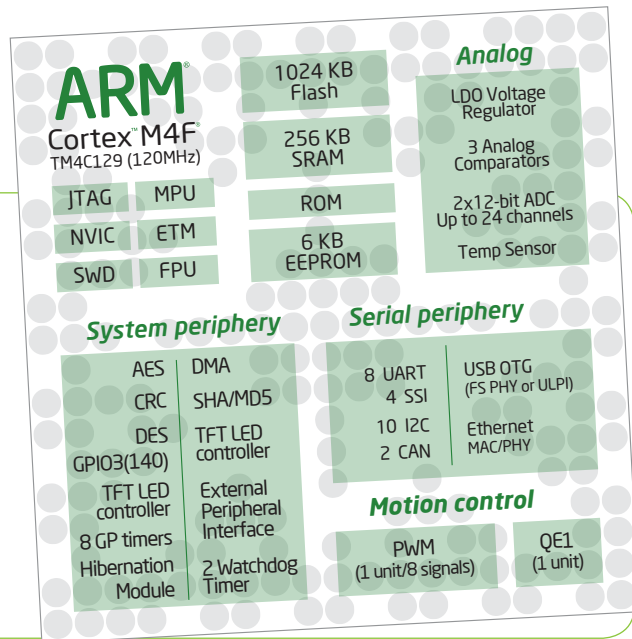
ARM®
Cortex™ M4F®
TM4C129 (120MHz)

| JTAG | MPU |
|---|---|
| NVIC | ETM |
| SWD | FPU |

1024 KB Flash

256 KB SRAM

ROM

6 KB EEPROM

Analog

LDO Voltage Regulator

3 Analog Comparators

2x12-bit ADC Up to 24 channels

Temp Sensor

System periphery

| AES | DMA |
|---|---|
| CRC | SHA/MD5 |
| DES | TFT LED controller |
| GPIO3(140) | |
| TFT LED controller | External Peripheral Interface |
| 8 GP timers | |
| Hibernation Module | 2 Watchdog Timer |

Serial periphery

| 8 UART | USB OTG (FS PHY or ULPI) |
|---|---|
| 4 SSI | |
| 10 I2C | Ethernet MAC/PHY |
| 2 CAN | |

Motion control

PWM (1 unit/8 signals)

QE1 (1 unit)